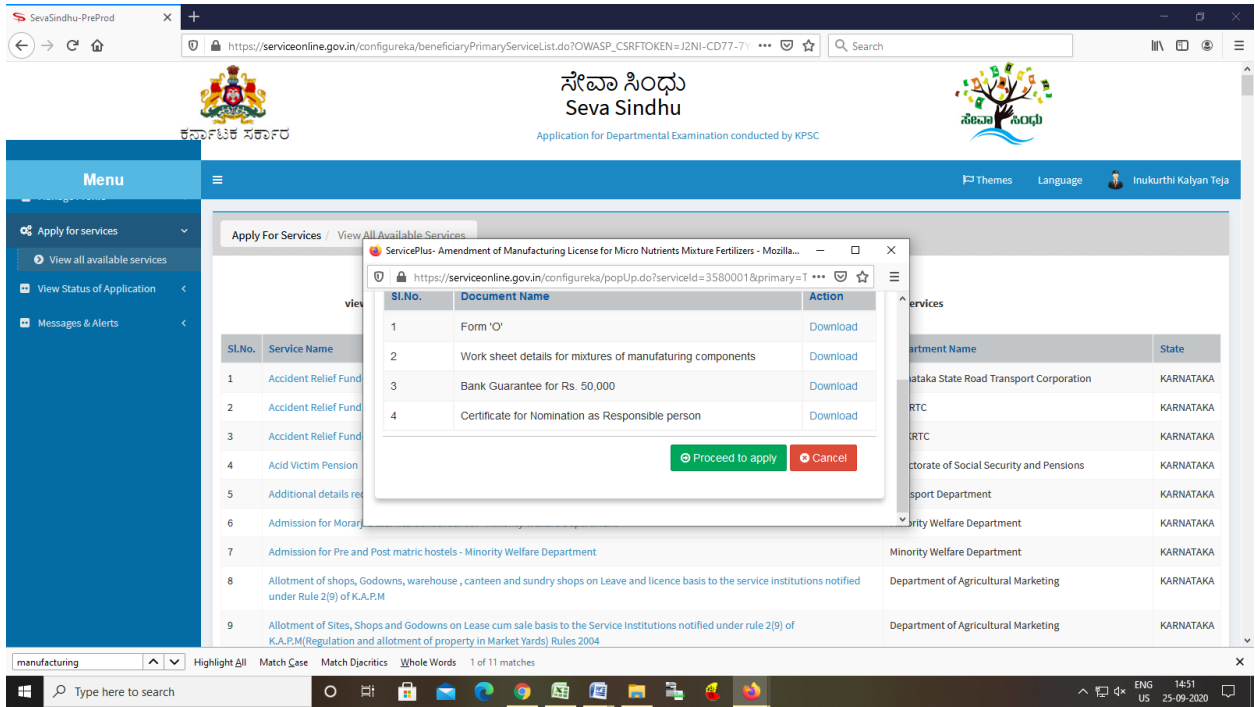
SevaSindhu-PreProd

https://serviceonline.gov.in/configureka/beneficiaryPrimaryServiceList.do?OWASP_CSRFTOKEN=J2NI-CD77-7Y ••• Search

ಸೇವಾ ಸಿಂಧು
Seva Sindhu
Application for Departmental Examination conducted by KPSC

ಕರ್ನಾಟಕ ಸರ್ಕಾರ

ಸೇವಾ ಸಿಂಧು

Menu

Themes Language Inukurthi Kalyan Teja

Apply for services
View all available services
View Status of Application
Messages & Alerts

Apply For Services / View All Available Services

vie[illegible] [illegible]ervices

| Sl.No. | Service Name | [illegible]artment Name | State |
|---|---|---|---|
| 1 | Accident Relief Fund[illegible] | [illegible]ataka State Road Transport Corporation | KARNATAKA |
| 2 | Accident Relief Fund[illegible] | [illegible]RTC | KARNATAKA |
| 3 | Accident Relief Fund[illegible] | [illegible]RTC | KARNATAKA |
| 4 | Acid Victim Pension | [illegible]ctorate of Social Security and Pensions | KARNATAKA |
| 5 | Additional details re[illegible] | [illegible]sport Department | KARNATAKA |
| 6 | Admission for Morar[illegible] | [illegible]ority Welfare Department | KARNATAKA |
| 7 | Admission for Pre and Post matric hostels - Minority Welfare Department | Minority Welfare Department | KARNATAKA |
| 8 | Allotment of shops, Godowns, warehouse , canteen and sundry shops on Leave and licence basis to the service institutions notified under Rule 2(9) of K.A.P.M | Department of Agricultural Marketing | KARNATAKA |
| 9 | Allotment of Sites, Shops and Godowns on Lease cum sale basis to the Service Institutions notified under rule 2(9) of K.A.P.M(Regulation and allotment of property in Market Yards) Rules 2004 | Department of Agricultural Marketing | KARNATAKA |

ServicePlus- Amendment of Manufacturing License for Micro Nutrients Mixture Fertilizers - Mozilla...

https://serviceonline.gov.in/configureka/popUp.do?serviceId=3580001&primary=T •••

| Sl.No. | Document Name | Action |
|---|---|---|
| 1 | Form 'O' | Download |
| 2 | Work sheet details for mixtures of manufaturing components | Download |
| 3 | Bank Guarantee for Rs. 50,000 | Download |
| 4 | Certificate for Nomination as Responsible person | Download |

Proceed to apply Cancel

manufacturing Highlight All Match Case Match Diacritics Whole Words 1 of 11 matches

Type here to search

ENG US 14:51 25-09-2020